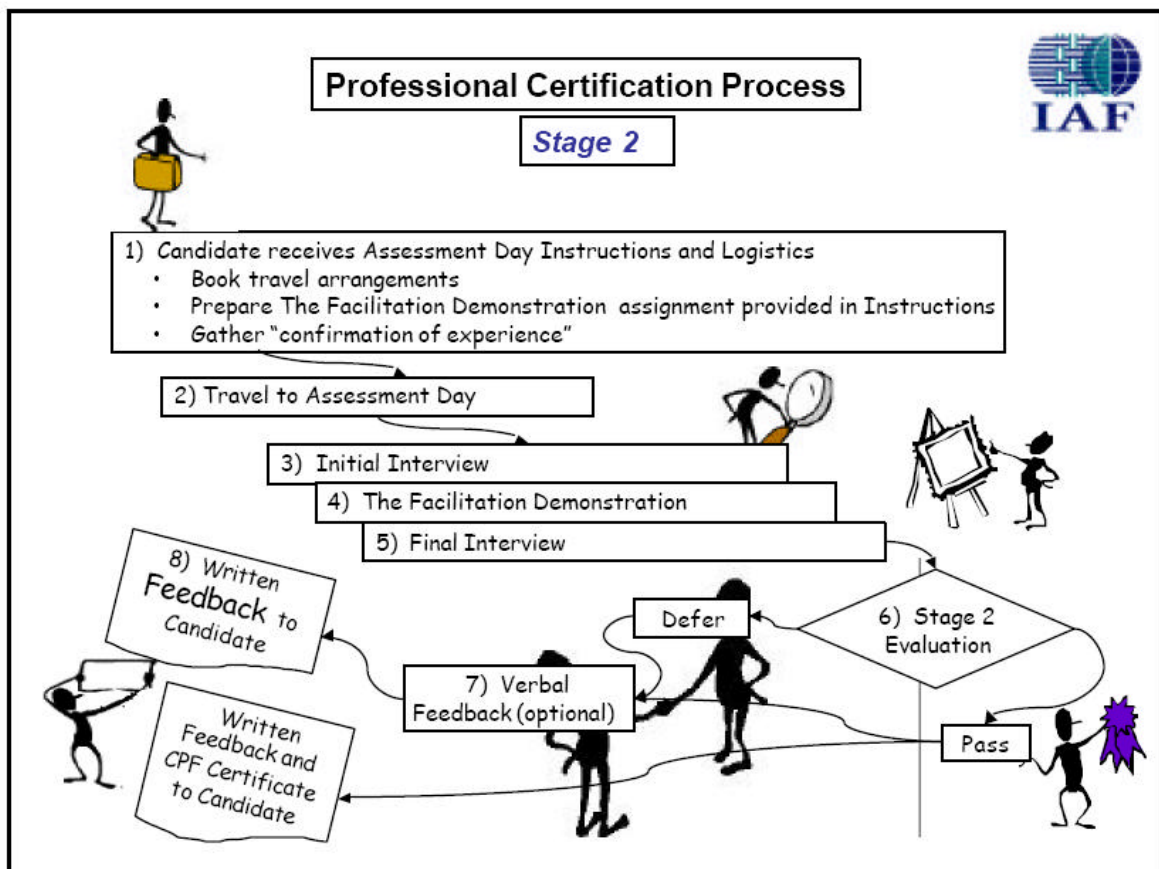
Professional Certification Process

Stage 2

IAF

1) Candidate receives Assessment Day Instructions and Logistics
• Book travel arrangements
• Prepare The Facilitation Demonstration assignment provided in Instructions
• Gather "confirmation of experience"

2) Travel to Assessment Day

3) Initial Interview

4) The Facilitation Demonstration

5) Final Interview

6) Stage 2 Evaluation

Defer

Pass

7) Verbal Feedback (optional)

8) Written Feedback to Candidate

Written Feedback and CPF Certificate to Candidate